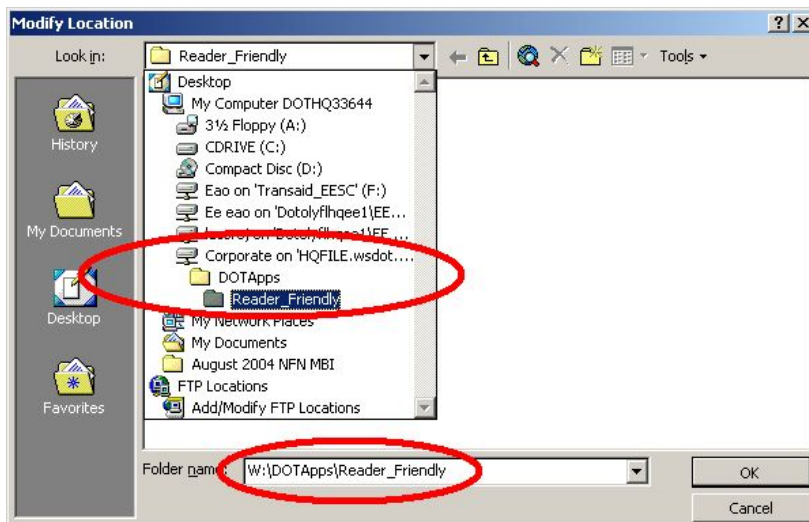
Modify Location

?

X

Look in:

Reader_Friendly

Tools

History

My Documents

Desktop

Favorites

Desktop

My Computer DOTHQ33644

3½ Floppy (A:)

CDRIVE (C:)

Compact Disc (D:)

Eao on 'Transaid_EESC' (F:)

Ee eao on 'Dotolyflhqee1\EE...

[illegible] on 'Dotolyflhqee1\EE...

Corporate on 'HQFILE.wsdot....

DOTApps

Reader_Friendly

My Network Places

My Documents

August 2004 NFN MBI

FTP Locations

Add/Modify FTP Locations

Folder name:

W:\DOTApps\Reader_Friendly

OK

Cancel